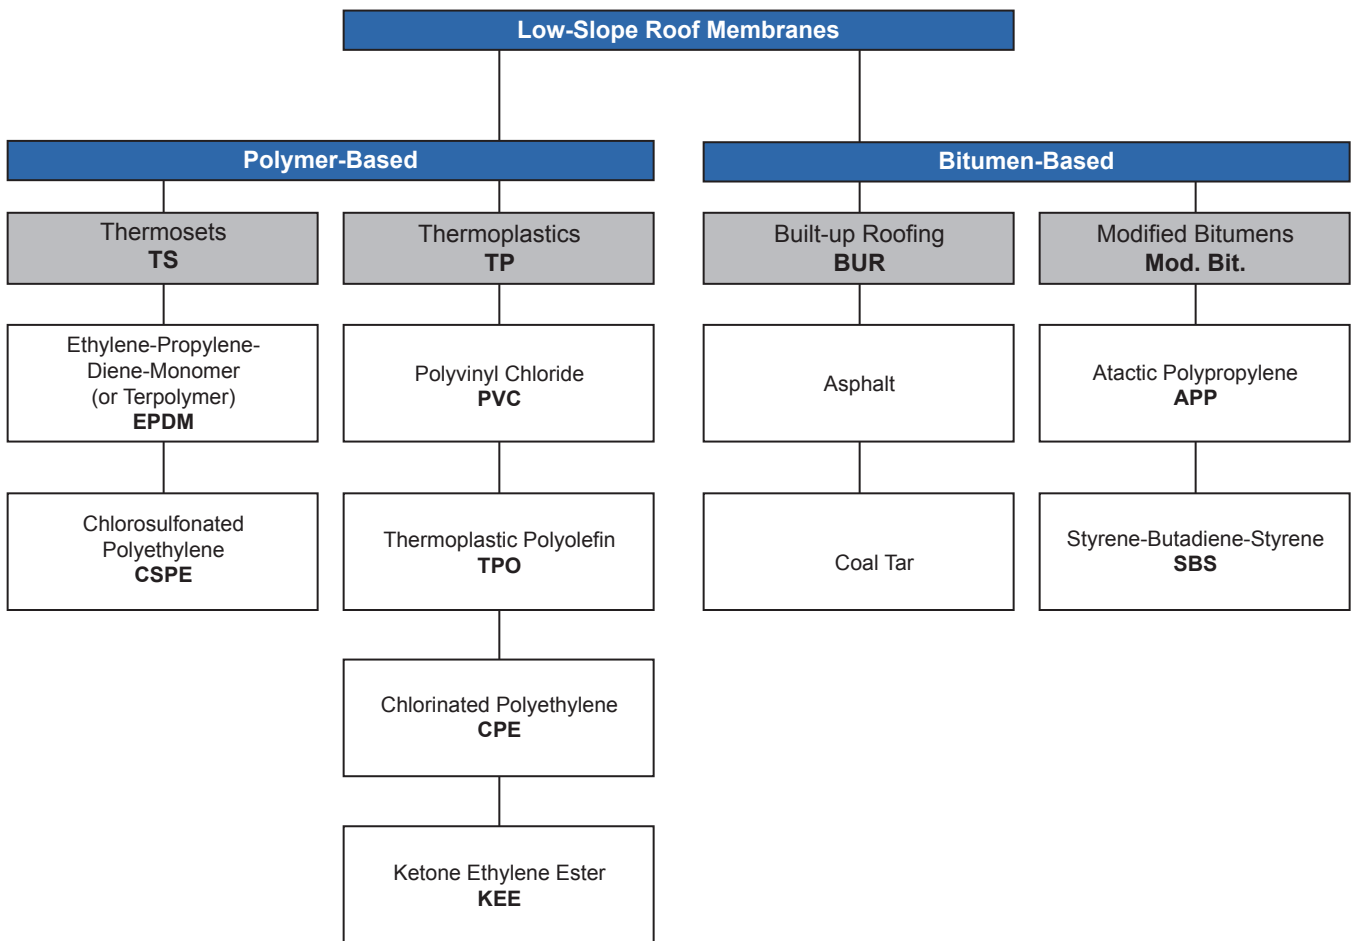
Low-Slope Roof Membranes

Polymer-Based

Bitumen-Based

Thermosets
TS

Thermoplastics
TP

Built-up Roofing
BUR

Modified Bitumens
Mod. Bit.

Ethylene-Propylene-Diene-Monomer (or Terpolymer)
EPDM

Polyvinyl Chloride
PVC

Asphalt

Atactic Polypropylene
APP

Chlorosulfonated Polyethylene
CSPE

Thermoplastic Polyolefin
TPO

Coal Tar

Styrene-Butadiene-Styrene
SBS

Chlorinated Polyethylene
CPE

Ketone Ethylene Ester
KEE